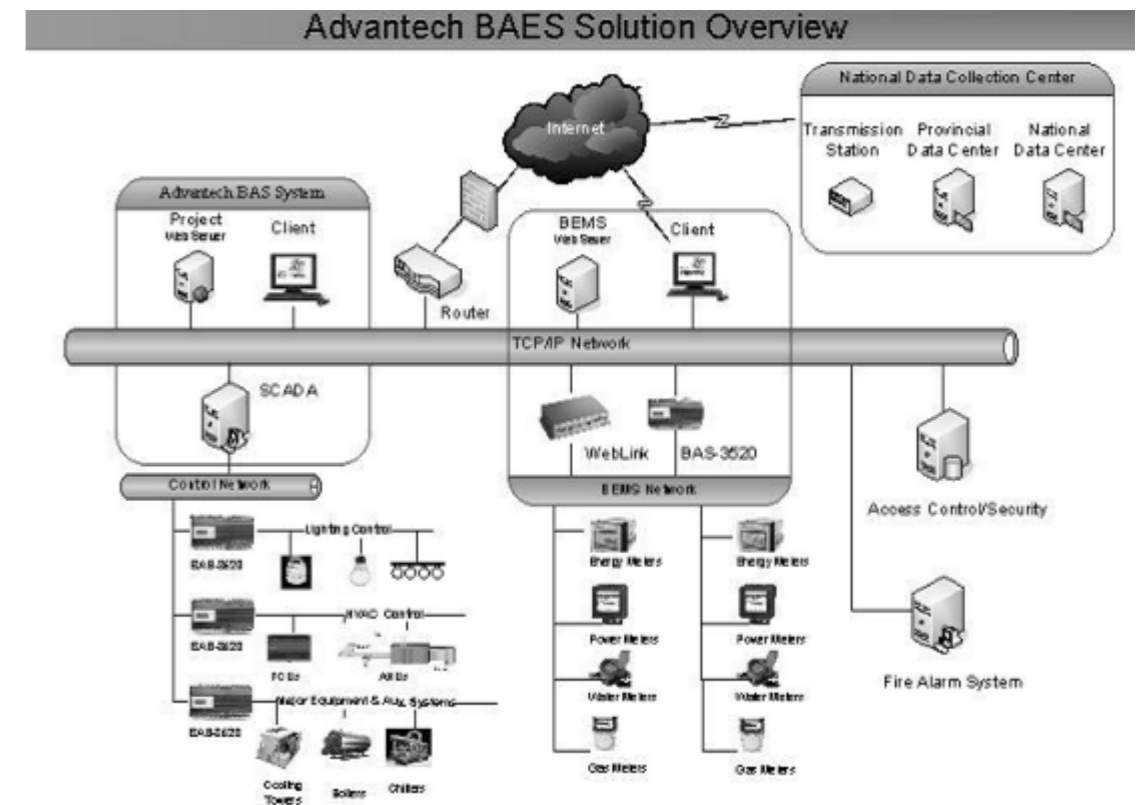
Advantech BAES Solution Overview

National Data Collection Center

Transmission Station

Provincial Data Center

National Data Center

Internet

Advantech BAS System

Project Web Server

Client

Router

BEMS Web Server

Client

TCP/IP Network

SCADA

WebLink

BAS-3520

Control Network

BEMS Network

Lighting Control

BAS-3620

HVAC Control

BAS-3620

FCUs

AHUs

Major Equipment & Aux. Systems

BAS-3620

Cooling Towers

Boilers

Chillers

Energy Meters

Power Meters

Water Meters

Gas Meters

Energy Meters

Power Meters

Water Meters

Gas Meters

Access Control/Security

Fire Alarm System